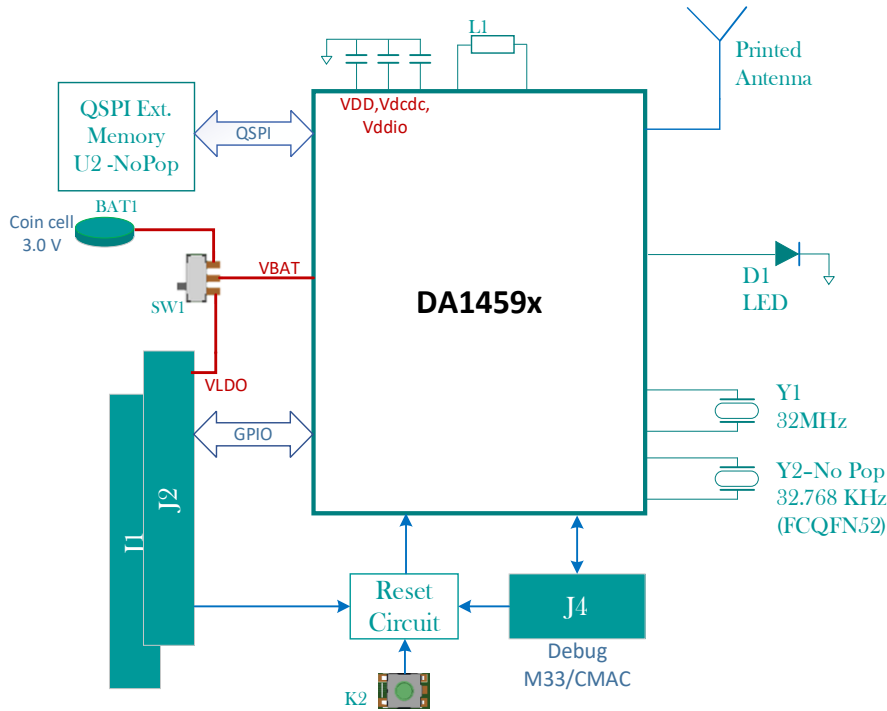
L1

Printed Antenna

QSPI Ext. Memory U2 -NoPop

QSPI

VDD,Vdcdc, Vddio

BAT1

Coin cell 3.0 V

SW1

VBAT

DA1459x

D1 LED

VLDO

GPIO

Y1 32MHz

Y2–No Pop 32.768 KHz (FCQFN52)

J1

J2

Reset Circuit

J4

Debug M33/CMAC

K2